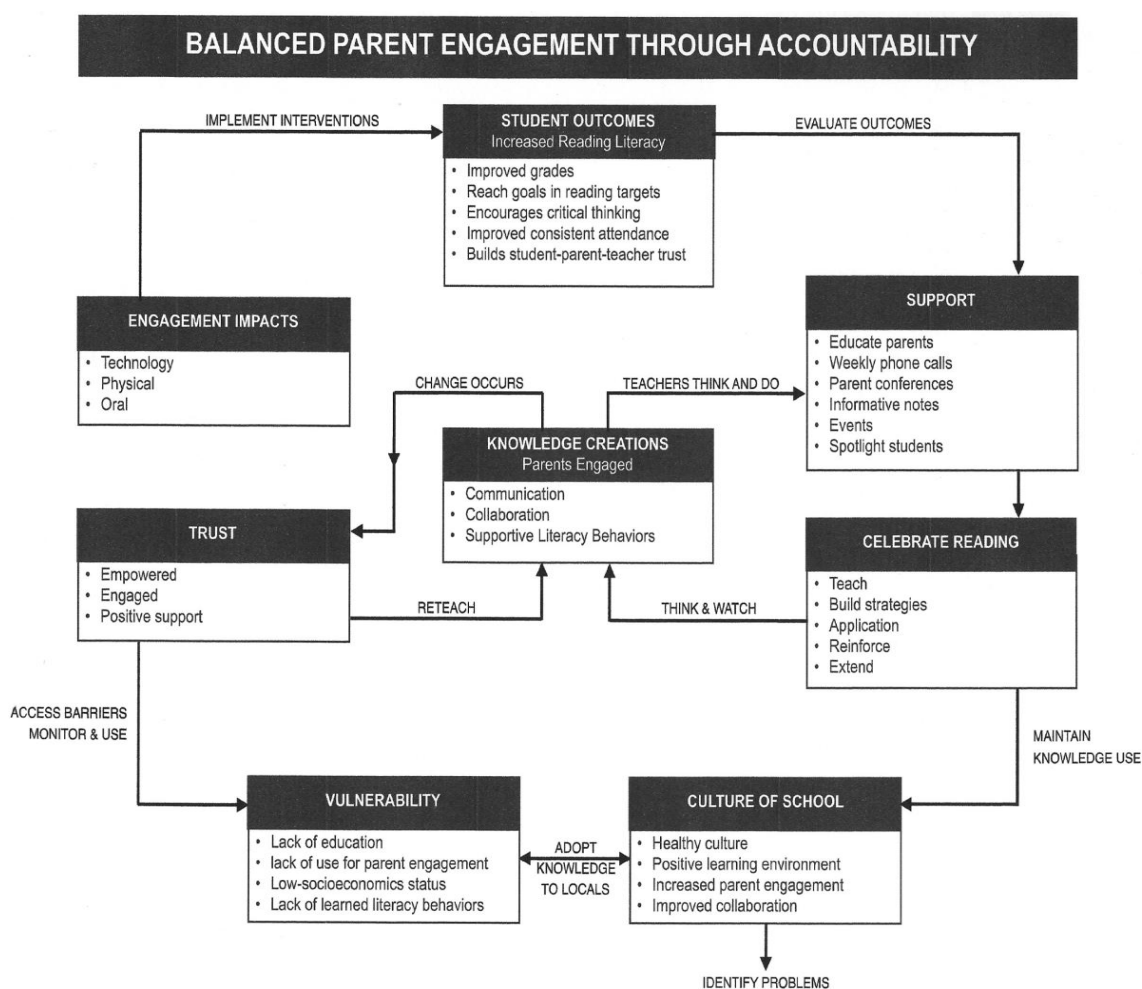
BALANCED PARENT ENGAGEMENT THROUGH ACCOUNTABILITY

IMPLEMENT INTERVENTIONS

STUDENT OUTCOMES
Increased Reading Literacy
• Improved grades
• Reach goals in reading targets
• Encourages critical thinking
• Improved consistent attendance
• Builds student-parent-teacher trust

EVALUATE OUTCOMES

ENGAGEMENT IMPACTS
• Technology
• Physical
• Oral

SUPPORT
• Educate parents
• Weekly phone calls
• Parent conferences
• Informative notes
• Events
• Spotlight students

CHANGE OCCURS

TEACHERS THINK AND DO

KNOWLEDGE CREATIONS
Parents Engaged
• Communication
• Collaboration
• Supportive Literacy Behaviors

TRUST
• Empowered
• Engaged
• Positive support

RETEACH

THINK & WATCH

CELEBRATE READING
• Teach
• Build strategies
• Application
• Reinforce
• Extend

ACCESS BARRIERS
MONITOR & USE

MAINTAIN
KNOWLEDGE USE

VULNERABILITY
• Lack of education
• lack of use for parent engagement
• Low-socioeconomics status
• Lack of learned literacy behaviors

ADOPT
KNOWLEDGE
TO LOCALS

CULTURE OF SCHOOL
• Healthy culture
• Positive learning environment
• Increased parent engagement
• Improved collaboration

IDENTIFY PROBLEMS